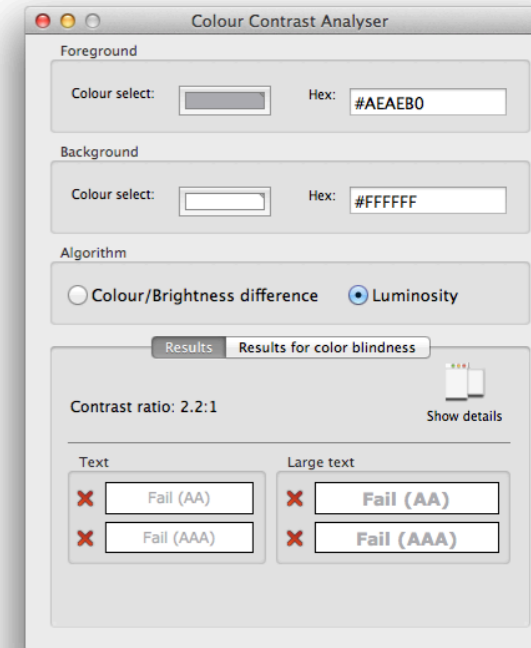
Colour Contrast Analyser

Foreground

Colour select:

Hex: #AEAEB0

Background

Colour select:

Hex: #FFFFFF

Algorithm

Colour/Brightness difference

Luminosity

Results

Results for color blindness

Contrast ratio: 2.2:1

Show details

Text

Fail (AA)

Fail (AAA)

Large text

Fail (AA)

Fail (AAA)